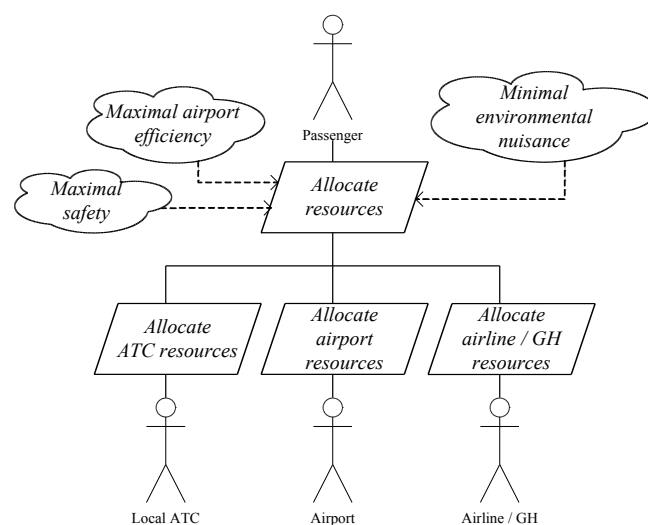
Passenger

Maximal airport efficiency

Minimal environmental nuisance

Maximal safety

Allocate resources

Allocate ATC resources

Allocate airport resources

Allocate airline / GH resources

Local ATC

Airport

Airline / GH